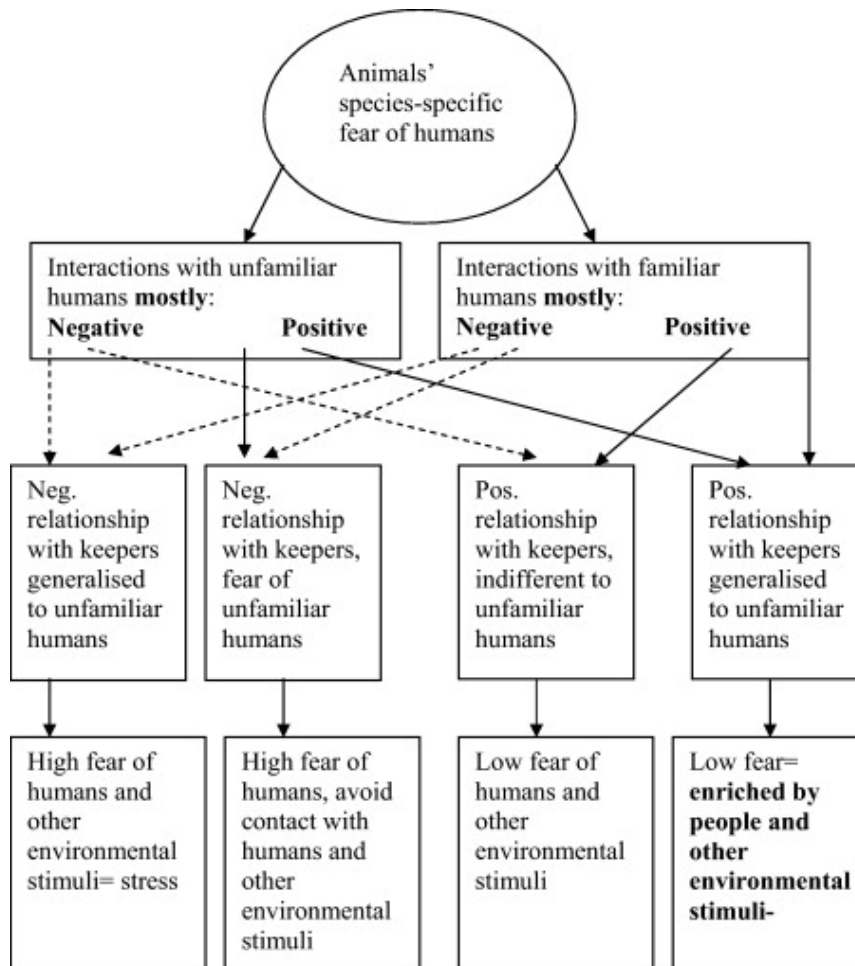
Animals' species-specific fear of humans

Interactions with unfamiliar humans **mostly**:
**Negative** **Positive**

Interactions with familiar humans **mostly**:
**Negative** **Positive**

Neg. relationship with keepers generalised to unfamiliar humans

Neg. relationship with keepers, fear of unfamiliar humans

Pos. relationship with keepers, indifferent to unfamiliar humans

Pos. relationship with keepers generalised to unfamiliar humans

High fear of humans and other environmental stimuli= stress

High fear of humans, avoid contact with humans and other environmental stimuli

Low fear of humans and other environmental stimuli

Low fear= **enriched by people and other environmental stimuli-**